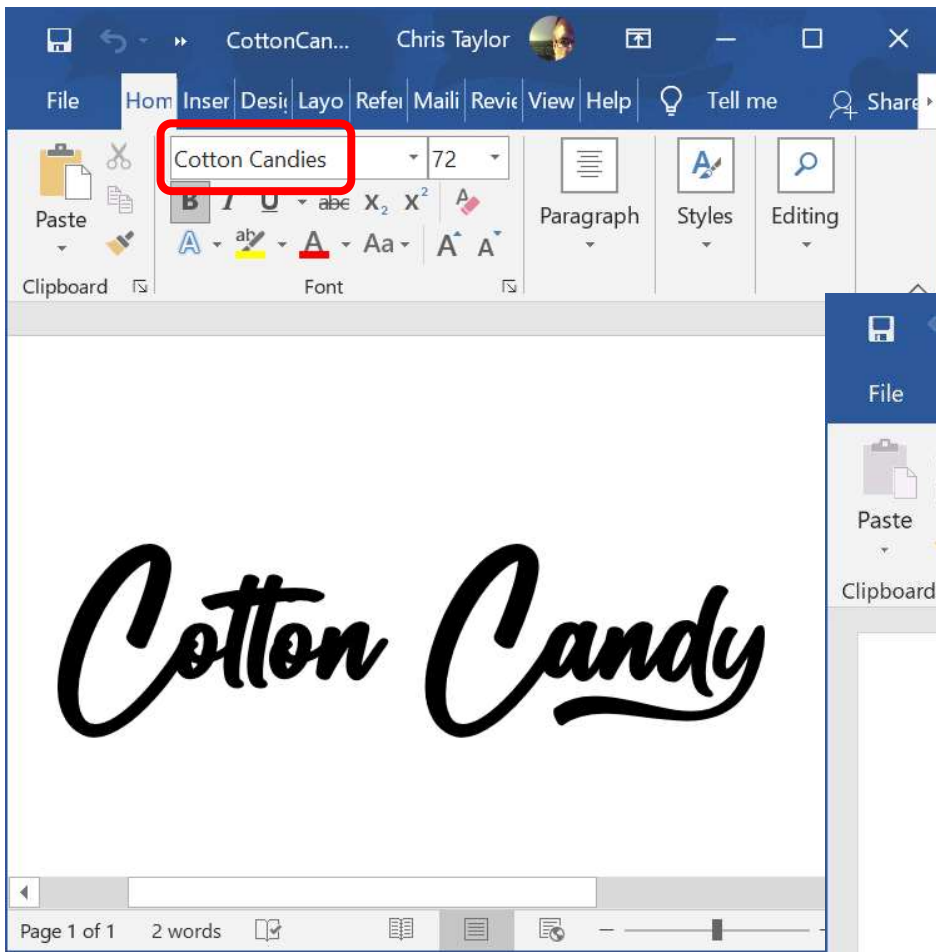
CottonCan... Chris Taylor

File Hom Inser Desi Layo Refe Maili Revie View Help Tell me Share

Cotton Candies 72

B I U abc $X_2$ $X^2$

Paste

Clipboard Font Paragraph Styles Editing

Aa A A

Cotton Candy

File

Paste

Clipboard

Page 1 of 1 2 words